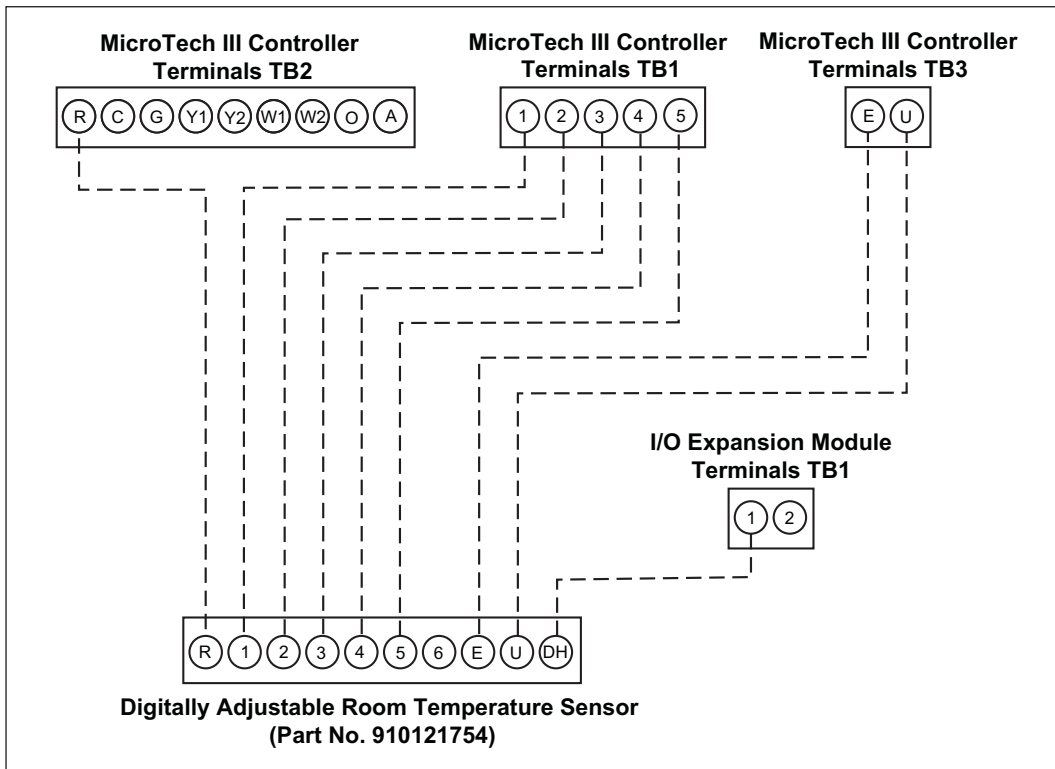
MicroTech III Controller Terminals TB2

R C G Y1 Y2 W1 W2 O A

MicroTech III Controller Terminals TB1

1 2 3 4 5

MicroTech III Controller Terminals TB3

E U

I/O Expansion Module Terminals TB1

1 2

R 1 2 3 4 5 6 E U DH

Digitally Adjustable Room Temperature Sensor (Part No. 910121754)